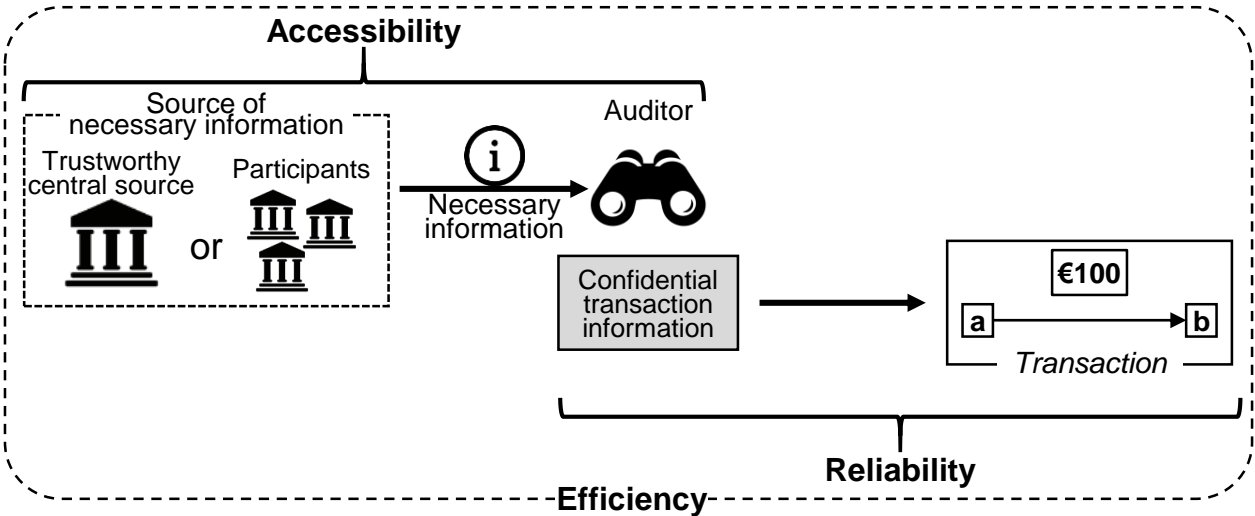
Accessibility

Source of necessary information

Trustworthy central source

or

Participants

i

Necessary information

Auditor

Confidential transaction information

€100

a

b

Transaction

Reliability

Efficiency